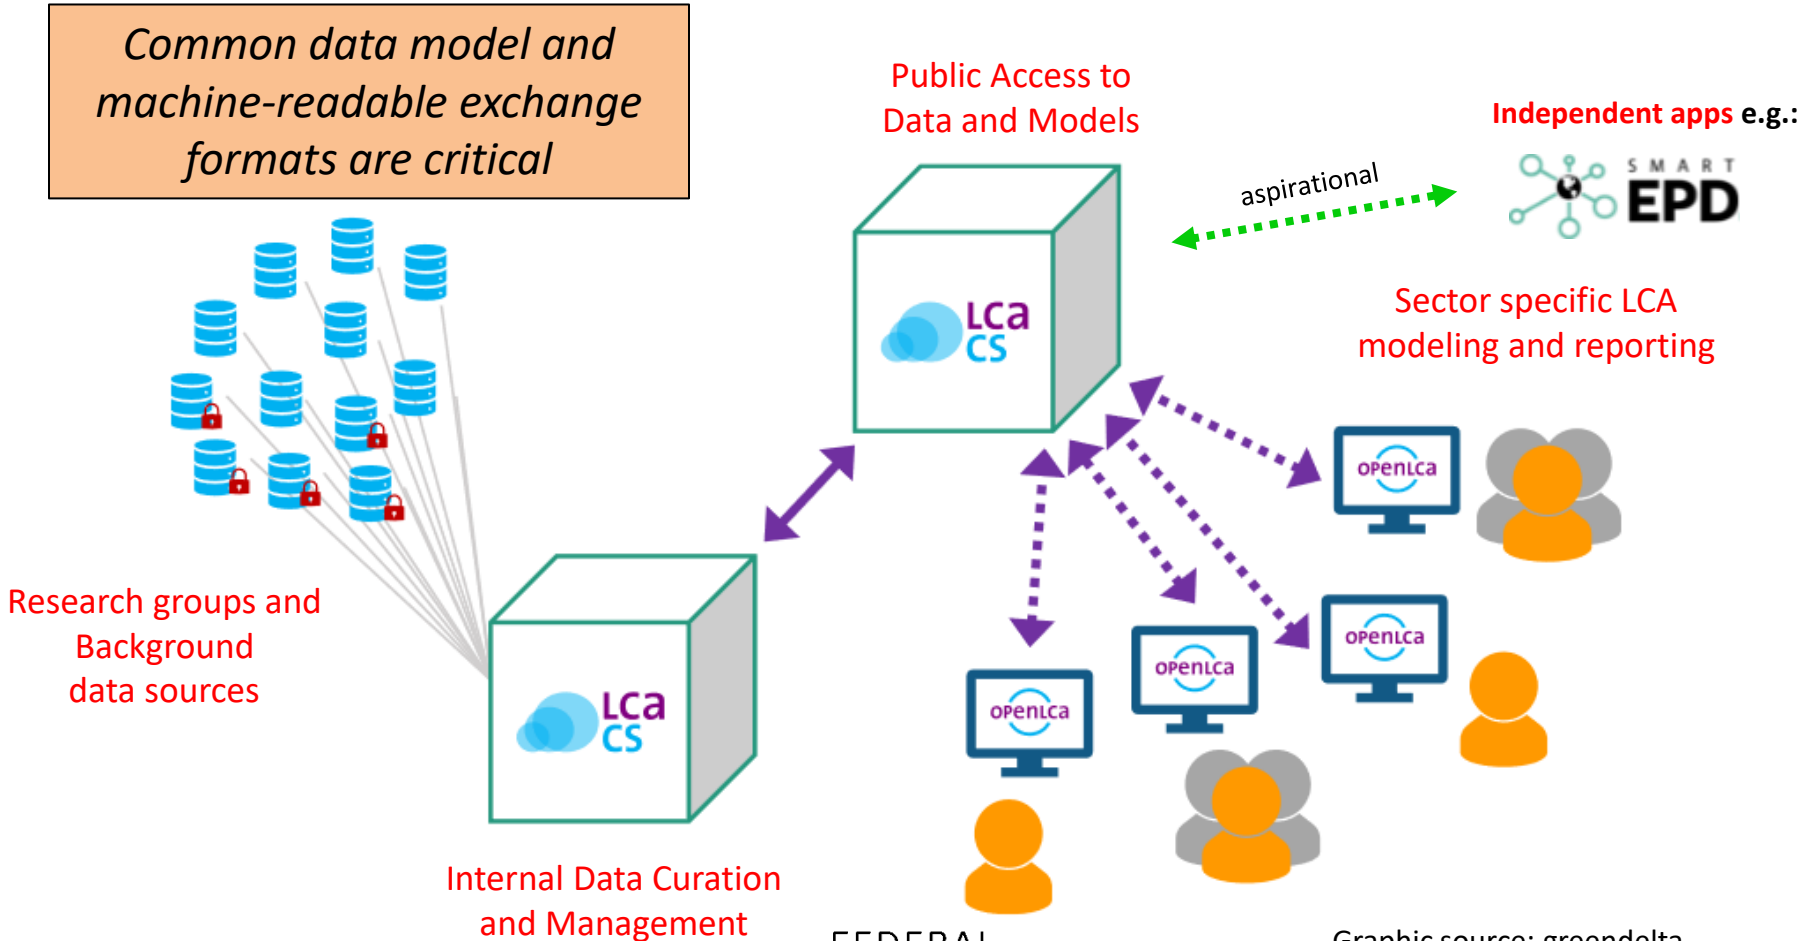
Common data model and machine-readable exchange formats are critical

Public Access to Data and Models

Independent apps e.g.:

aspirational

SMART EPD

LCa CS

Sector specific LCA modeling and reporting

openLCA

openLCA

openLCA

openLCA

Research groups and Background data sources

LCa CS

Internal Data Curation and Management

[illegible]

Graphic source: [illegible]